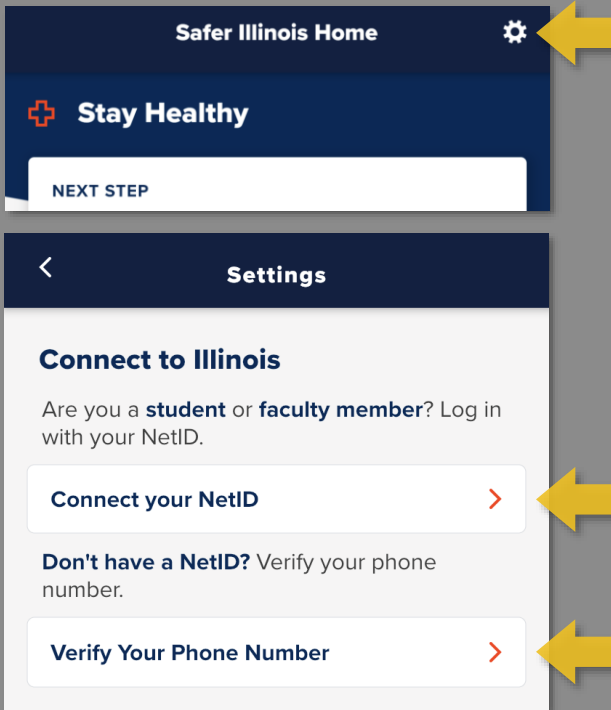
Safer Illinois Home

Stay Healthy

NEXT STEP

Settings

Connect to Illinois

Are you a student or faculty member? Log in with your NetID.

Connect your NetID

Don't have a NetID? Verify your phone number.

Verify Your Phone Number